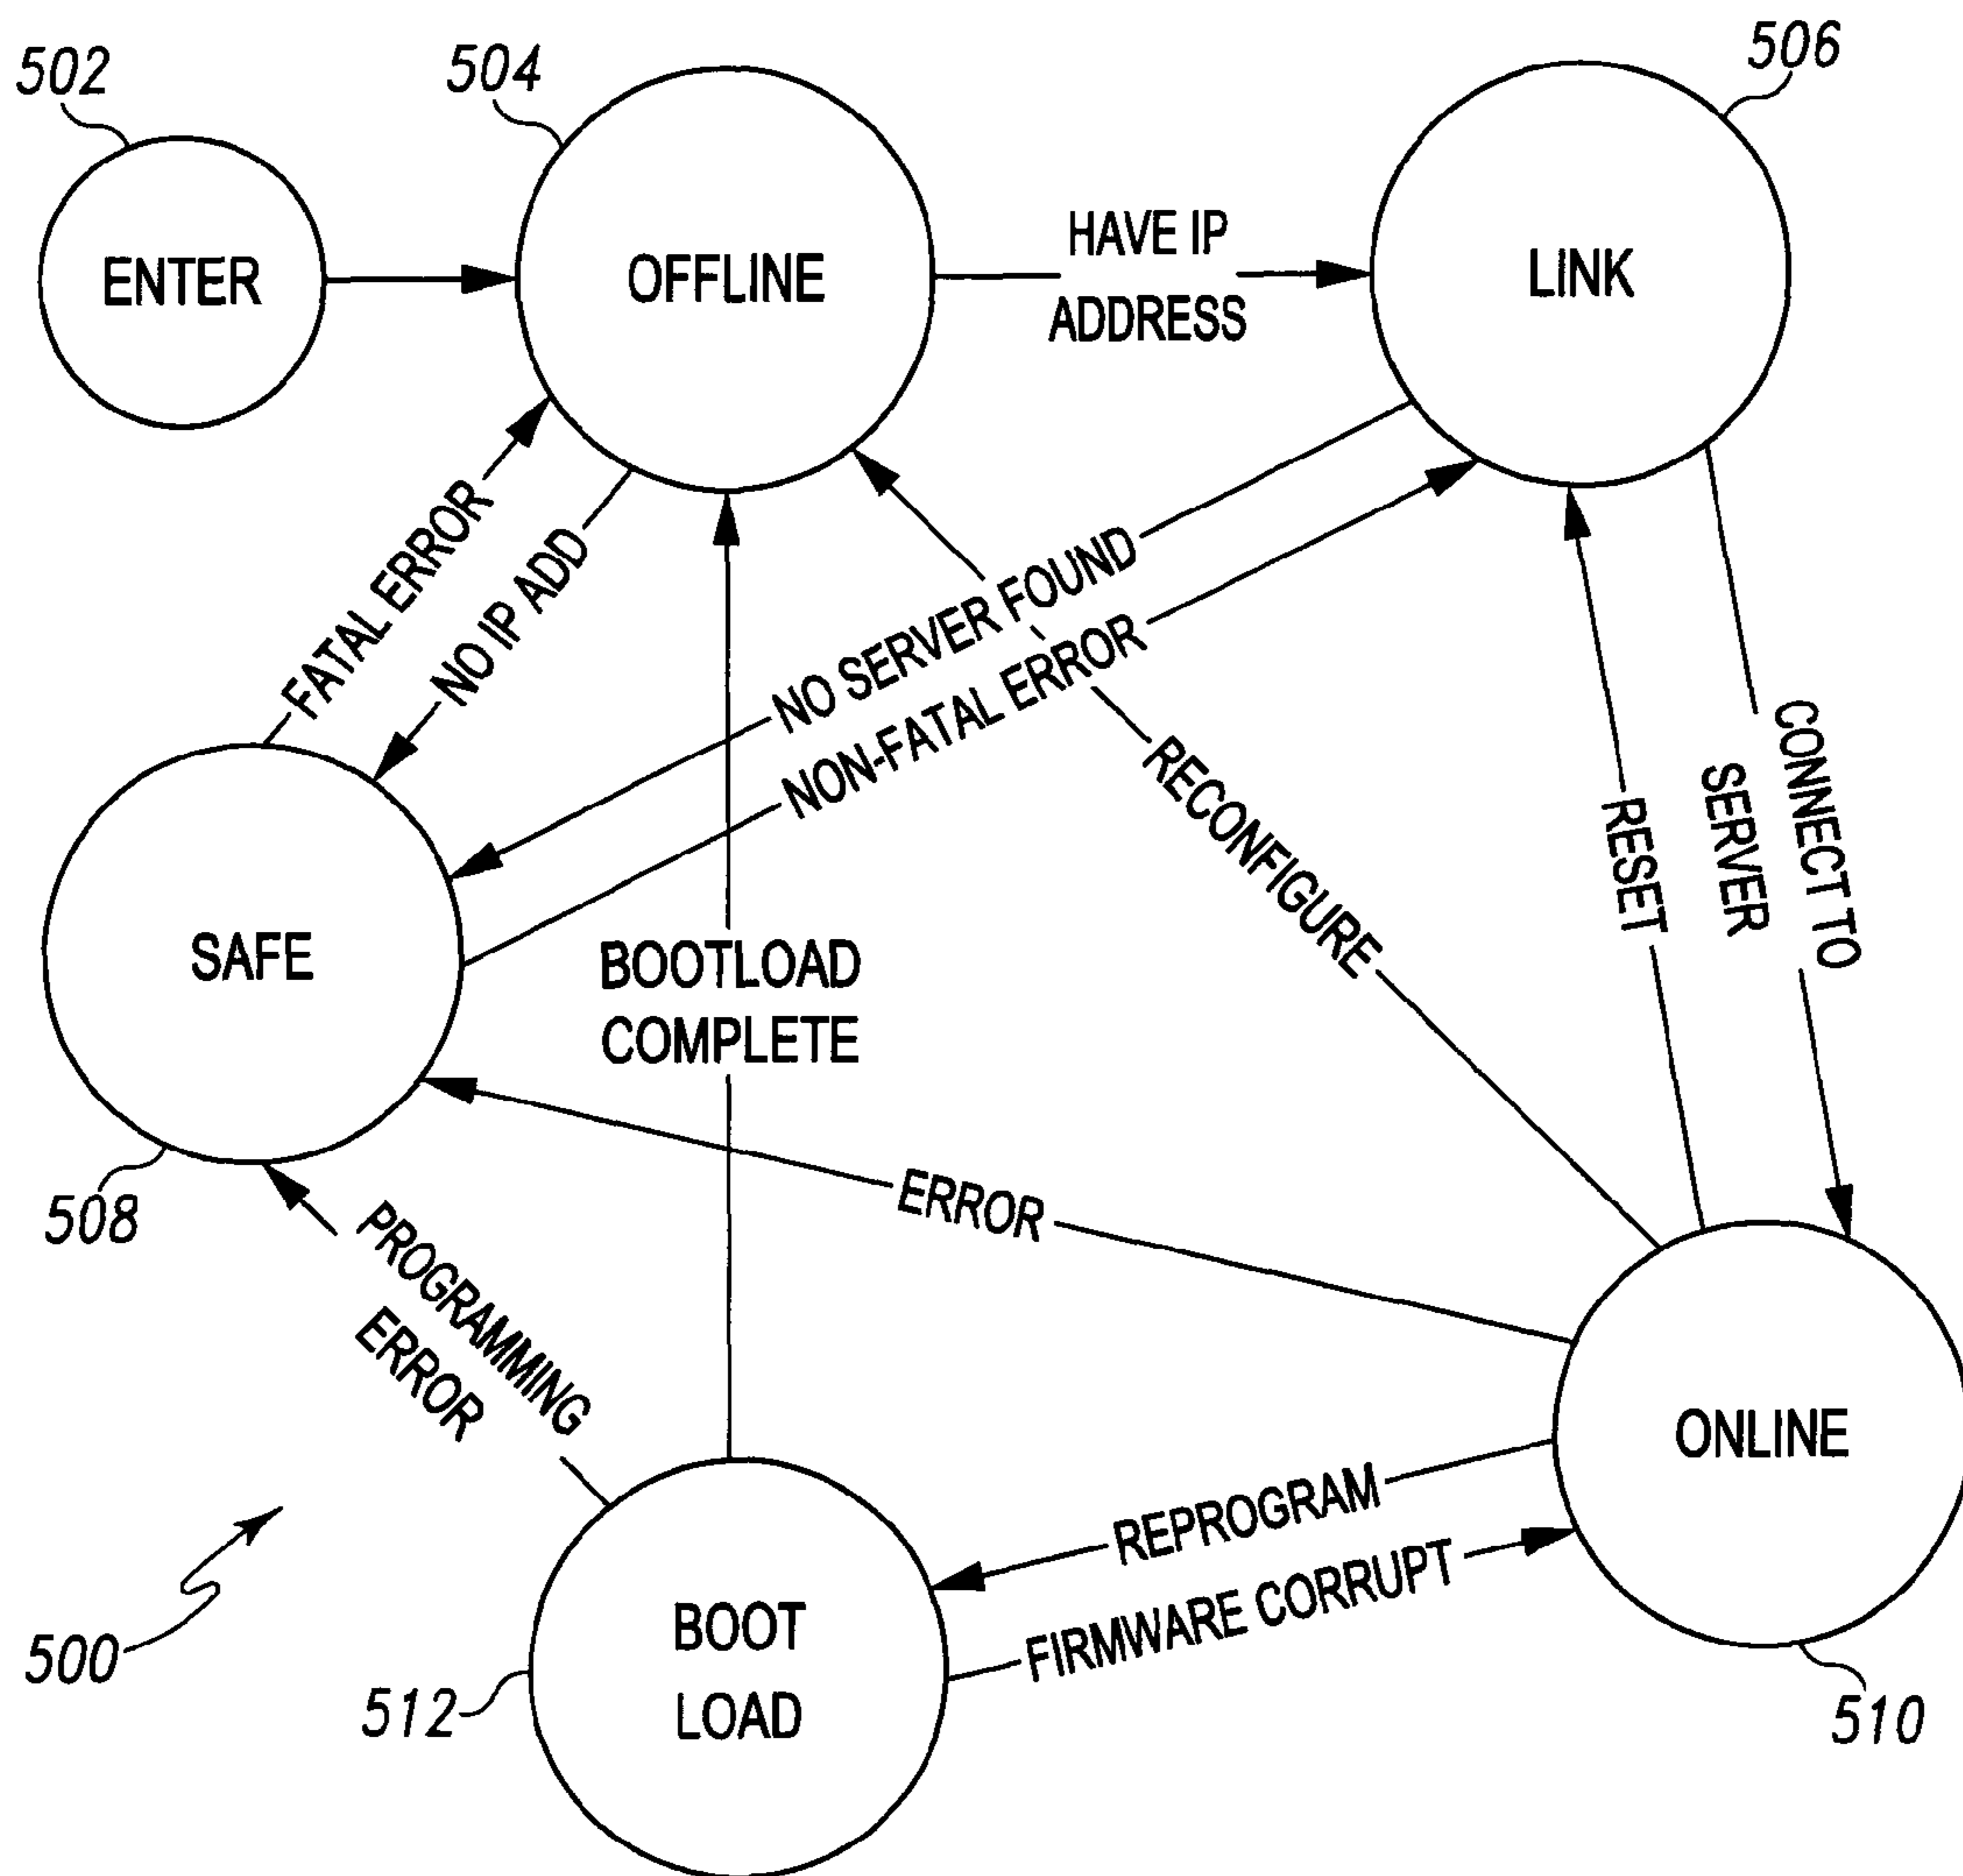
502
504
506
ENTER
OFFLINE
HAVE IP ADDRESS
LINK
FATAL ERROR
NO IP ADD
NO SERVER FOUND
NON-FATAL ERROR
RECONFIGURE
RESET
CONNECT TO SERVER
SAFE
BOOTLOAD COMPLETE
508
ERROR
PROGRAMMING ERROR
ONLINE
REPROGRAM
FIRMWARE CORRUPT
500
BOOT LOAD
512
510